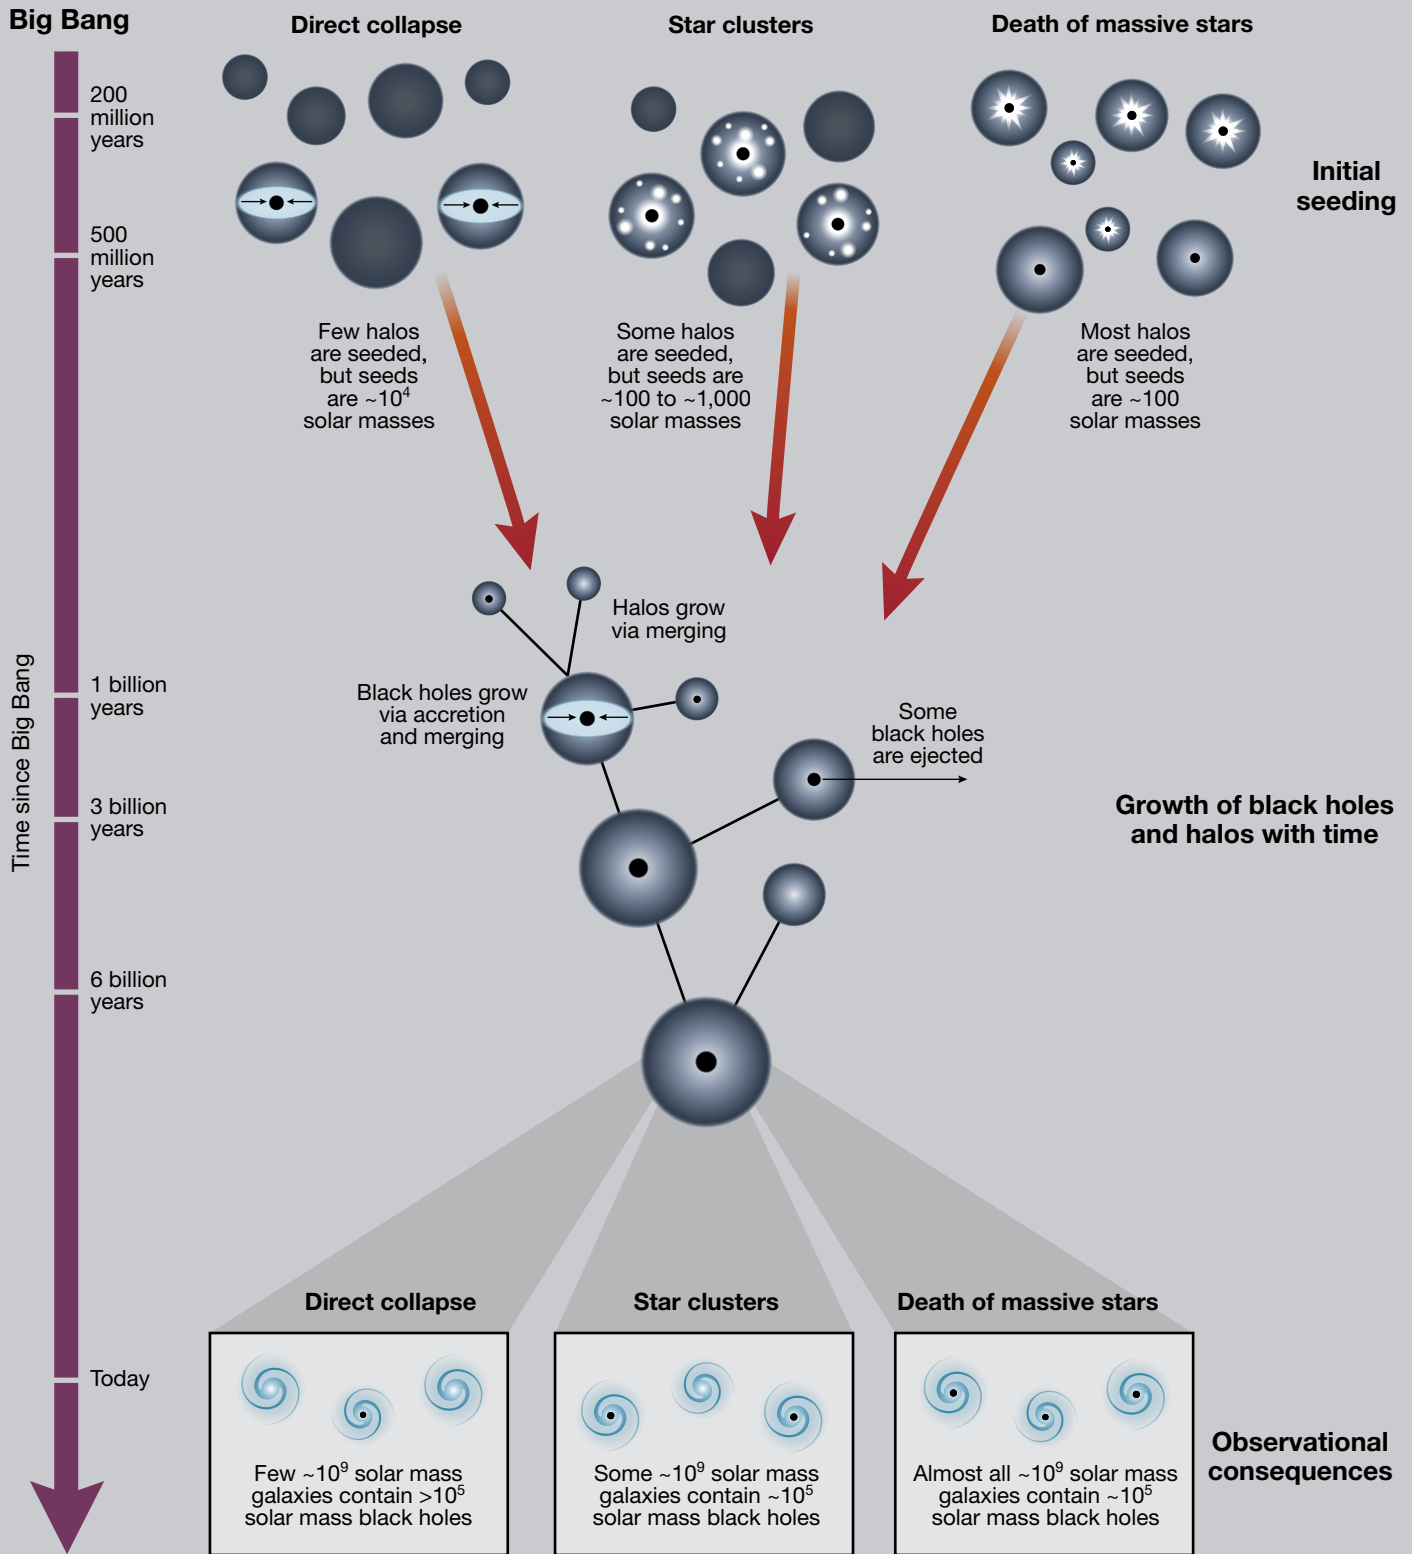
Big Bang

Direct collapse

Star clusters

Death of massive stars

200 million years

500 million years

Initial seeding

Few halos are seeded, but seeds are ~$10^4$ solar masses

Some halos are seeded, but seeds are ~100 to ~1,000 solar masses

Most halos are seeded, but seeds are ~100 solar masses

Halos grow via merging

Black holes grow via accretion and merging

Some black holes are ejected

1 billion years

3 billion years

Growth of black holes and halos with time

Time since Big Bang

6 billion years

Today

Direct collapse

Star clusters

Death of massive stars

Few ~$10^9$ solar mass galaxies contain >$10^5$ solar mass black holes

Some ~$10^9$ solar mass galaxies contain ~$10^5$ solar mass black holes

Almost all ~$10^9$ solar mass galaxies contain ~$10^5$ solar mass black holes

Observational consequences